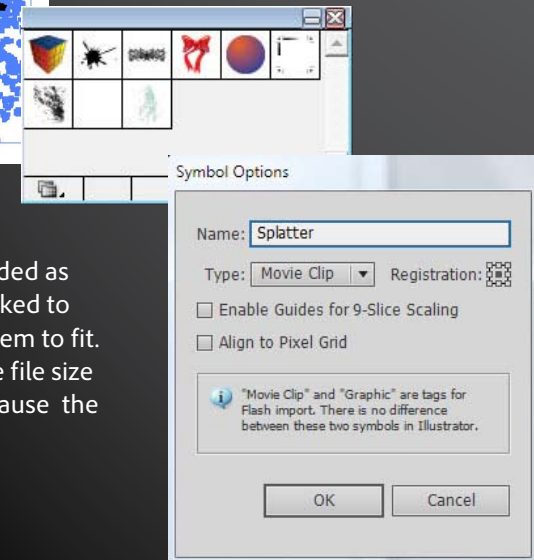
ded as
ked to
em to fit.
e file size
ause the

Symbol Options

Name: Splatter

Type: Movie Clip

Registration:

Enable Guides for 9-Slice Scaling

Align to Pixel Grid

"Movie Clip" and "Graphic" are tags for Flash import. There is no difference between these two symbols in Illustrator.

OK

Cancel